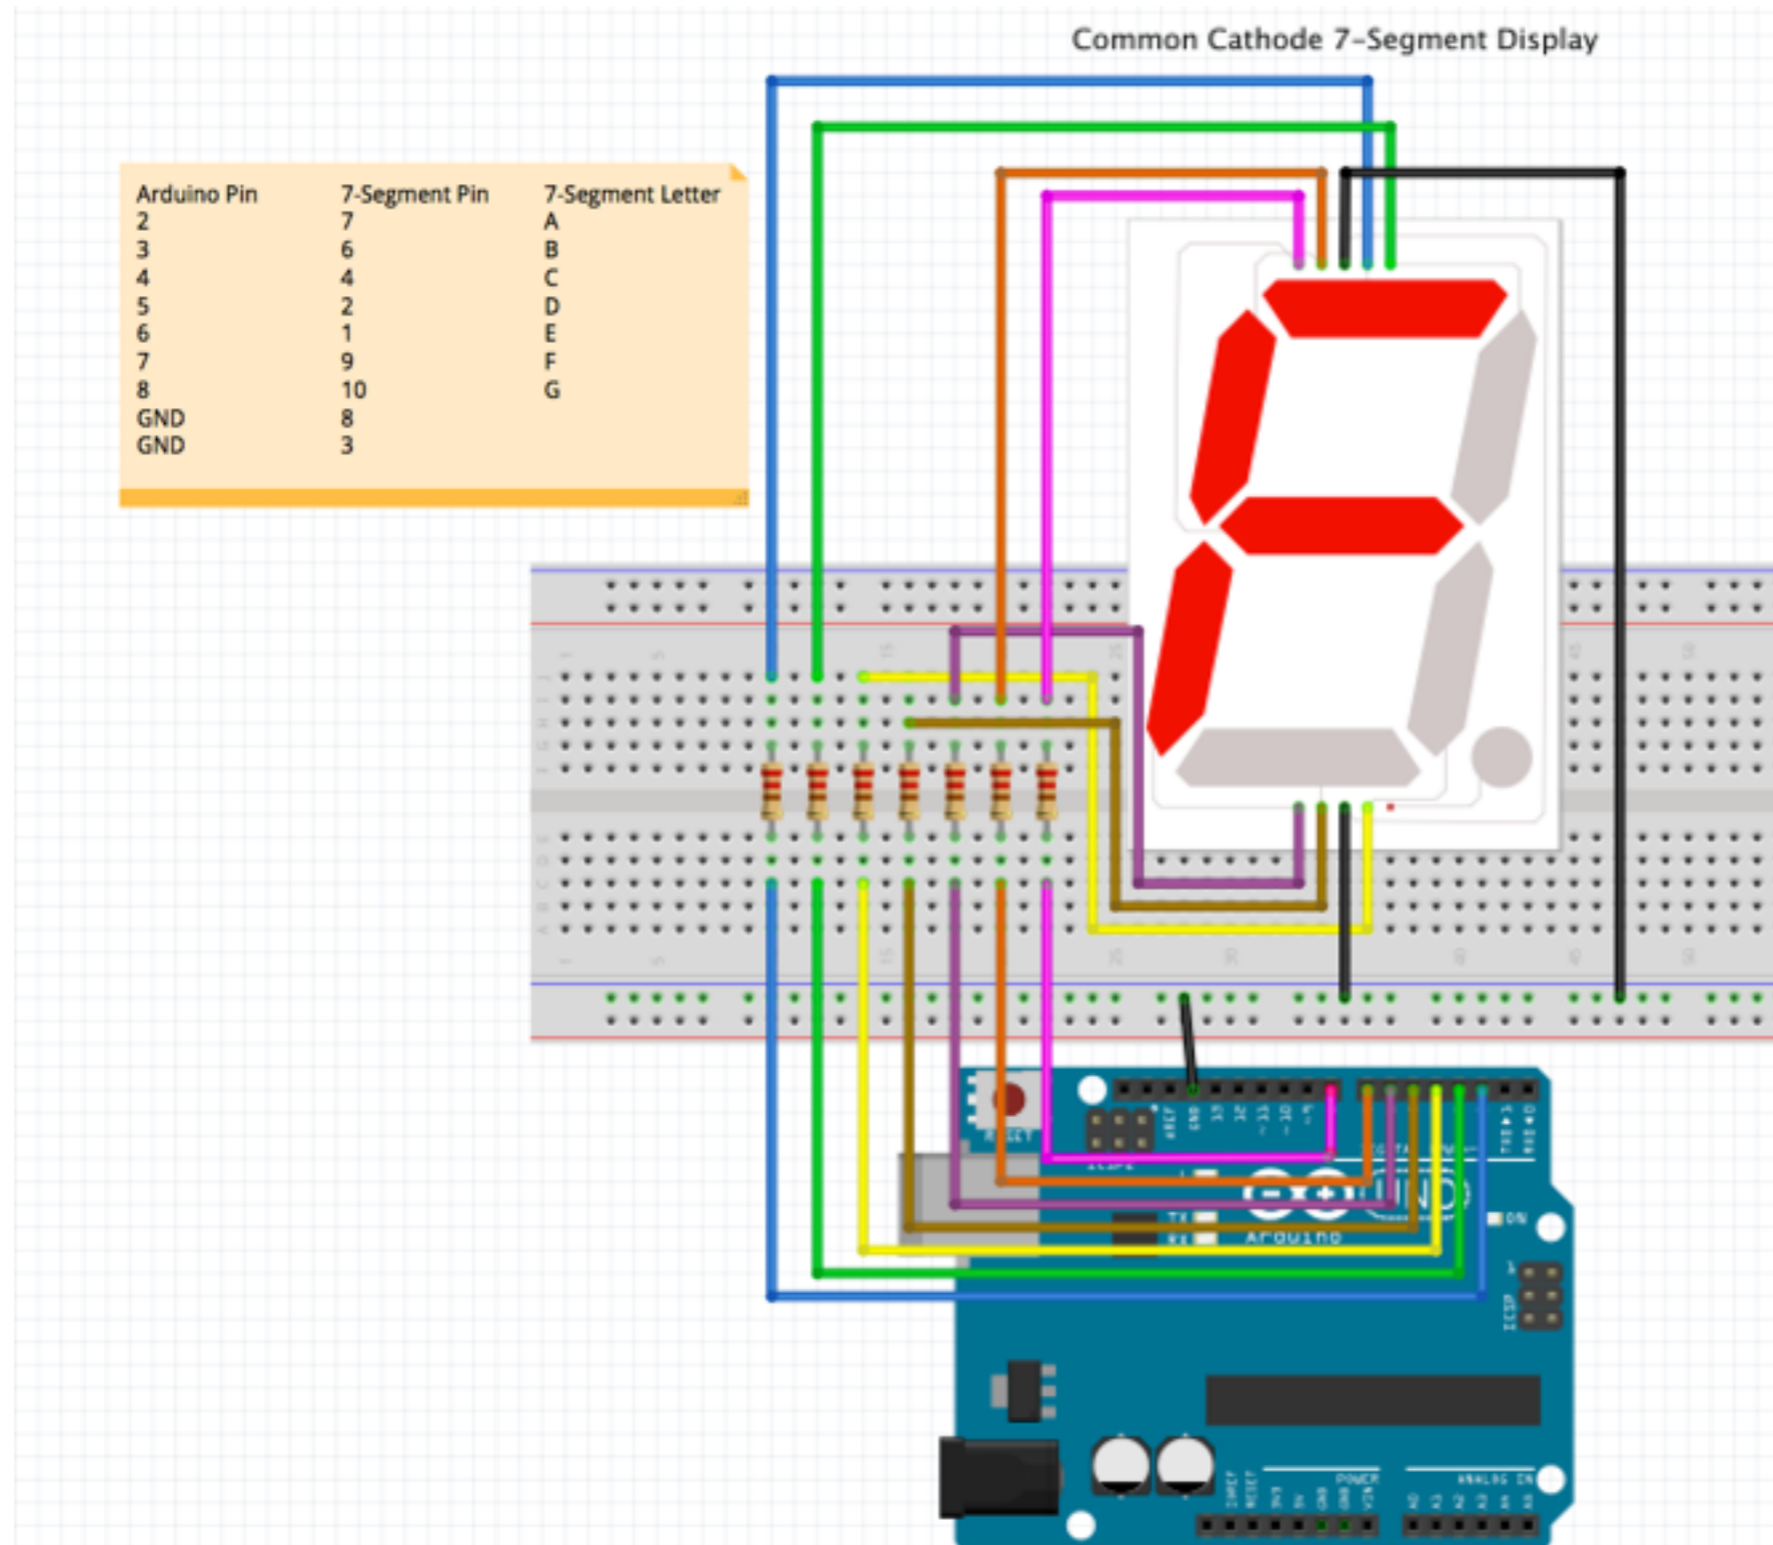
Common Cathode 7-Segment Display

| Arduino Pin | 7-Segment Pin | 7-Segment Letter |
|---|---|---|
| 2 | 7 | A |
| 3 | 6 | B |
| 4 | 4 | C |
| 5 | 2 | D |
| 6 | 1 | E |
| 7 | 9 | F |
| 8 | 10 | G |
| GND | 8 | |
| GND | 3 | |

RESET
AREF GND 13 12 ~11 ~10 ~9 8
7 ~6 ~5 4 ~3 2 TX▶1 RX◀0
DIGITAL (PWM~)
ICSP
TX
RX
Arduino
UNO
ON
ICSP
IOREF RESET 3V3 5V GND GND VIN
POWER
ANALOG IN
A0 A1 A2 A3 A4 A5